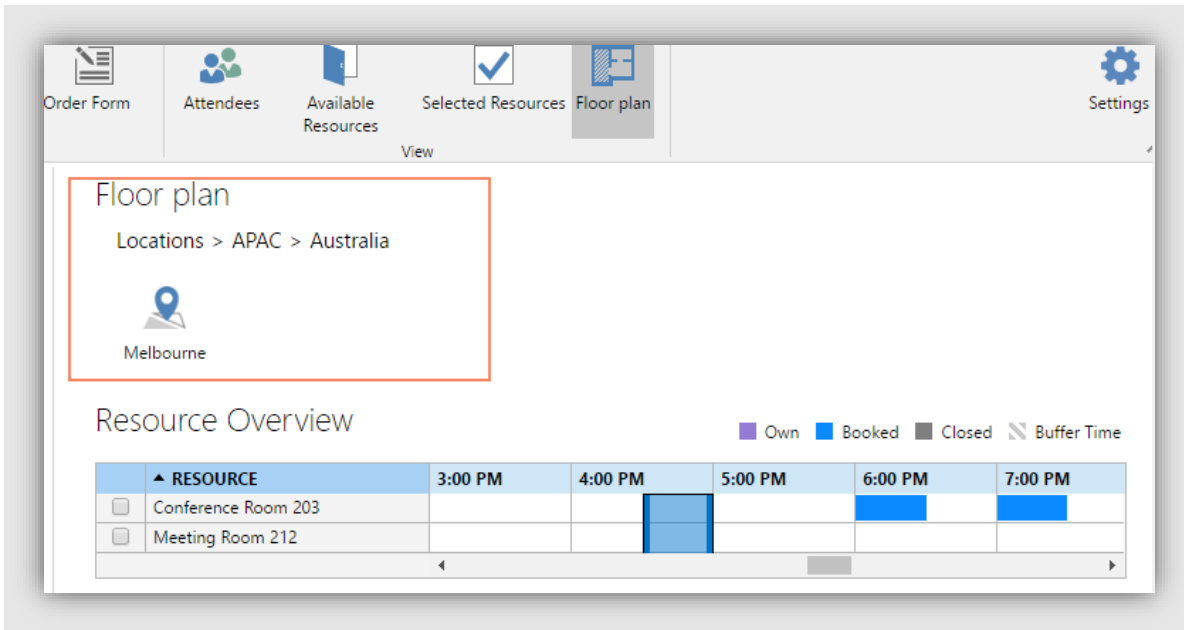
Order Form Attendees Available Resources Selected Resources Floor plan Settings

View

Floor plan

Locations > APAC > Australia

Melbourne

Resource Overview

Own Booked Closed Buffer Time

| | ▲ RESOURCE | 3:00 PM | 4:00 PM | 5:00 PM | 6:00 PM | 7:00 PM |
|---|---|---|---|---|---|---|
| | Conference Room 203 | | | | | |
| | Meeting Room 212 | | | | | |